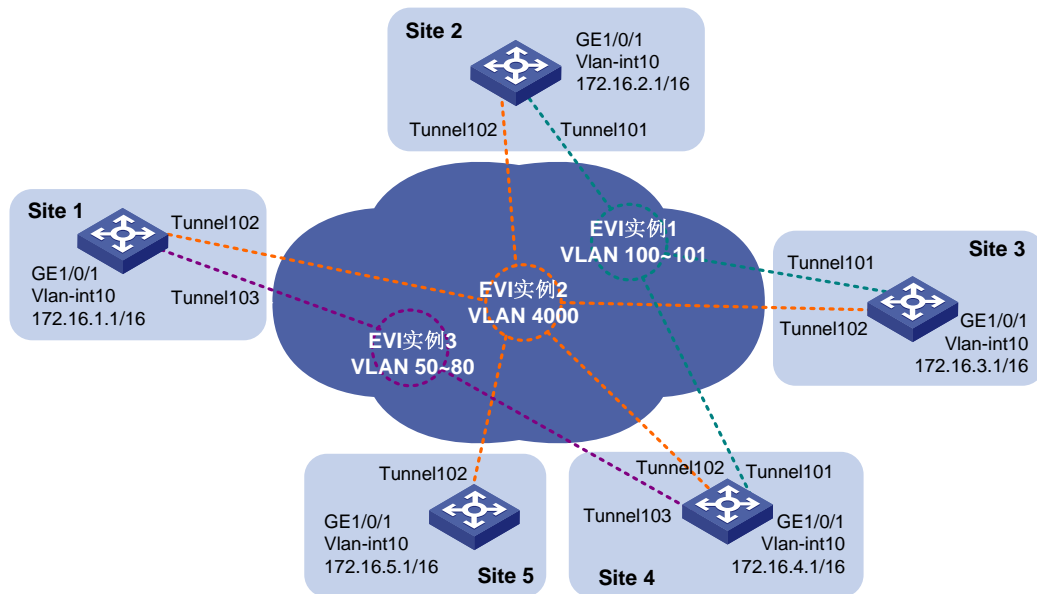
Site 2
GE1/0/1
Vlan-int10
172.16.2.1/16
Tunnel102
Tunnel101

Site 1
Tunnel102
GE1/0/1
Vlan-int10
172.16.1.1/16
Tunnel103

EVI实例1
VLAN 100~101

EVI实例2
VLAN 4000

EVI实例3
VLAN 50~80

Site 3
Tunnel101
Tunnel102
GE1/0/1
Vlan-int10
172.16.3.1/16

Tunnel102
GE1/0/1
Vlan-int10
172.16.5.1/16
Site 5

Tunnel102
Tunnel101
Tunnel103
GE1/0/1
Vlan-int10
172.16.4.1/16
Site 4